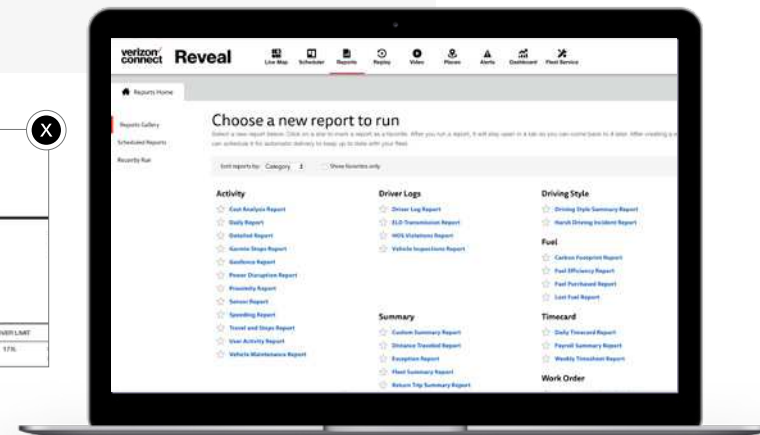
X

VER LIMIT
17%

verizon connect Reveal

Live Map
Scheduler
Reports
Replay
Video
Places
Alerts
Dashboard
Fleet Service

Reports Home

Reports Gallery
Scheduled Reports
Recently Run

Choose a new report to run

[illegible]

Sort reports by: Category
Show favorites only

Activity
Cost Analysis Report
Daily Report
Detailed Report
Garmin Stops Report
Geofence Report
Power Disruption Report
Proximity Report
Sensor Report
Speeding Report
Travel and Stops Report
User Activity Report
Vehicle Maintenance Report

Driver Logs
Driver Log Report
ELD Transmission Report
HOS Violations Report
Vehicle Inspections Report

Summary
Custom Summary Report
Distance Traveled Report
Exception Report
Fleet Summary Report
Return Trip Summary Report

Driving Style
Driving Style Summary Report
Harsh Driving Incident Report

Fuel
Carbon Footprint Report
Fuel Efficiency Report
Fuel Purchased Report
Lost Fuel Report

Timecard
Daily Timecard Report
Payroll Summary Report
Weekly Timesheet Report

Work Order